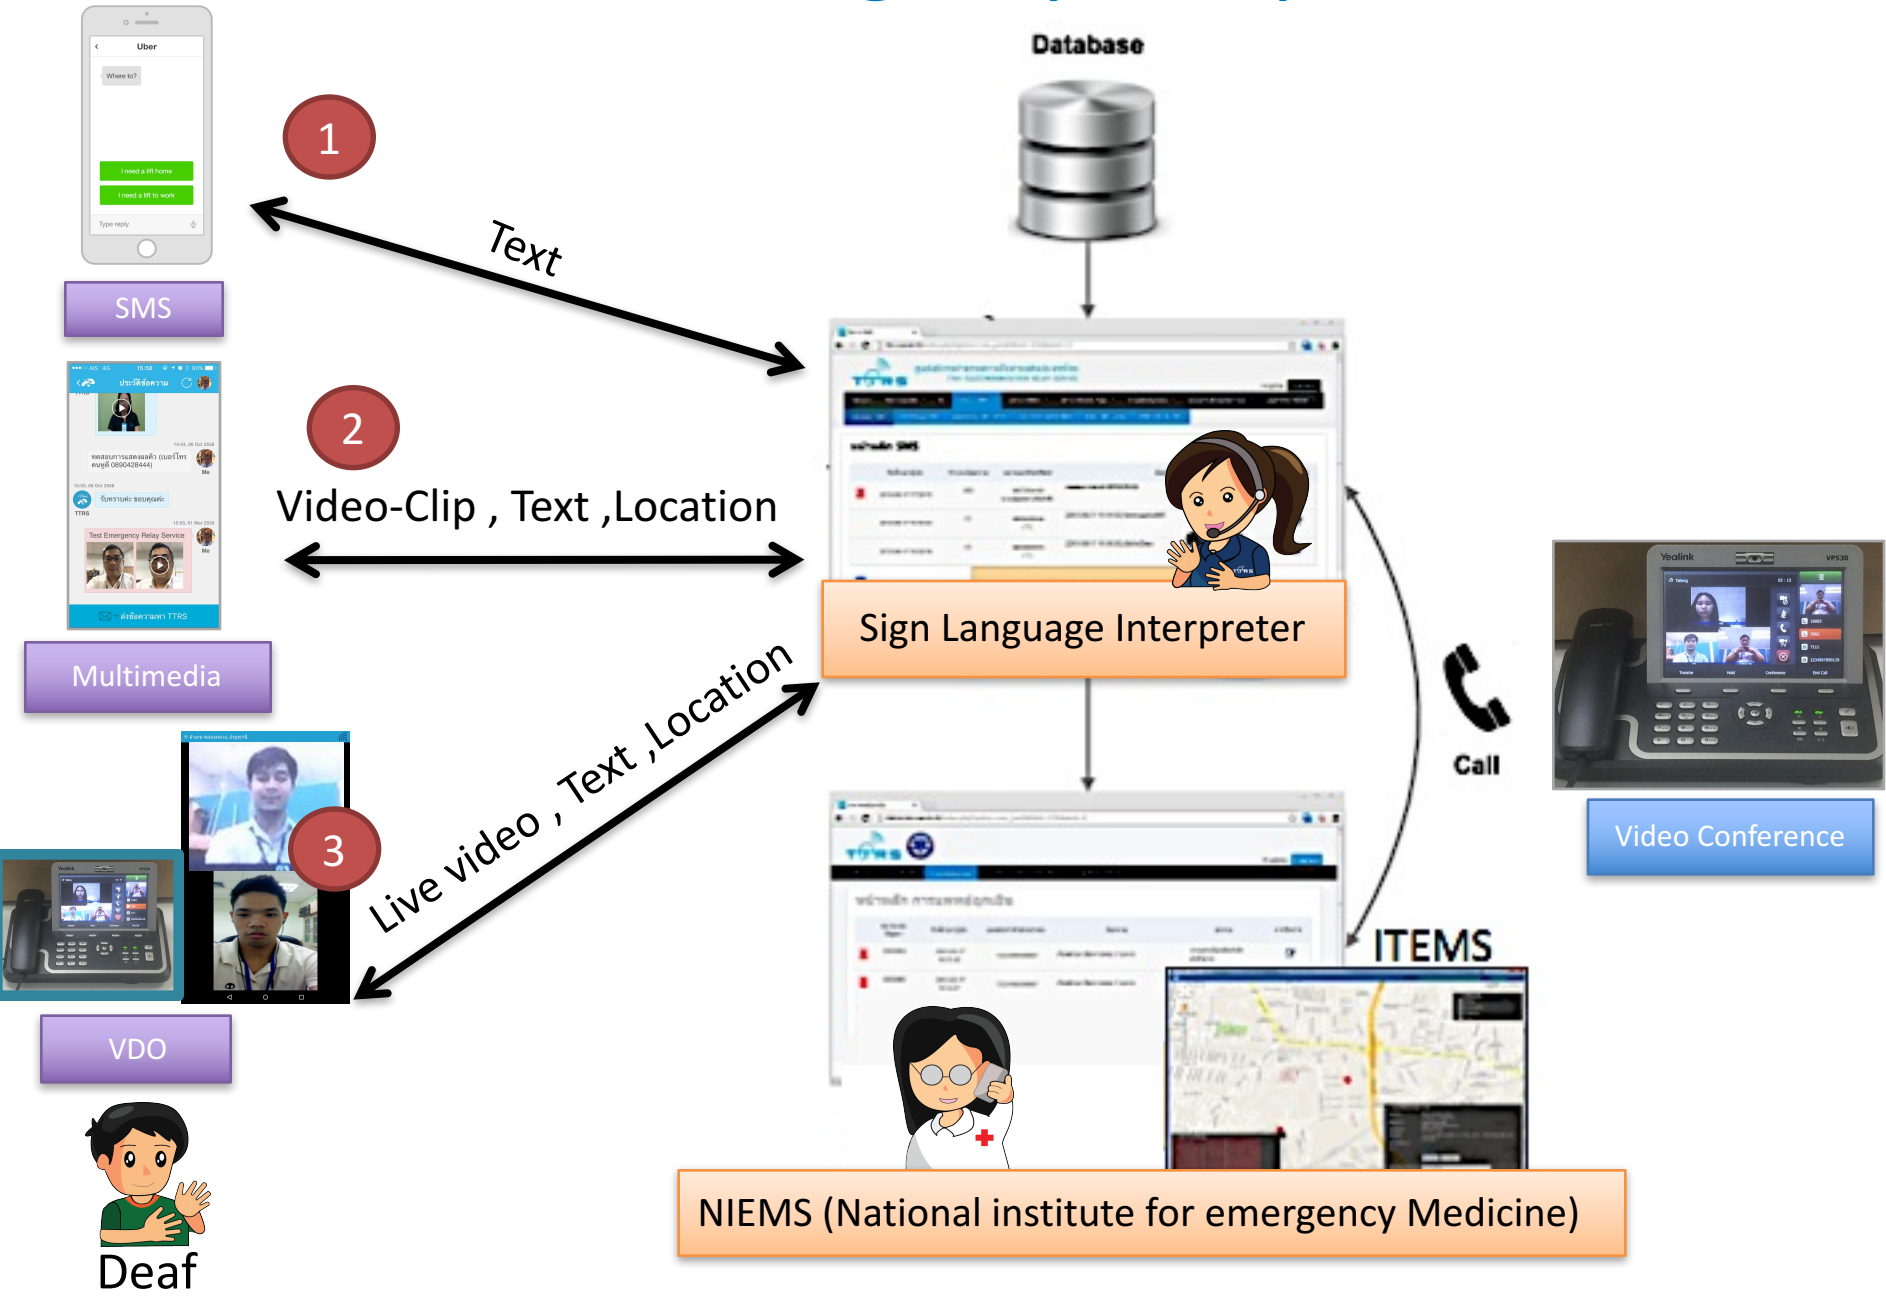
Uber

Where to?

I need a lift home

I need a lift to work

Type reply

SMS

1

Text

Database

2

Video-Clip , Text ,Location

Test Emergency Relay Service

Multimedia

Sign Language Interpreter

Call

Yealink

Video Conference

3

Live video , Text ,Location

VDO

ITEMS

Deaf

NIEMS (National institute for emergency Medicine)